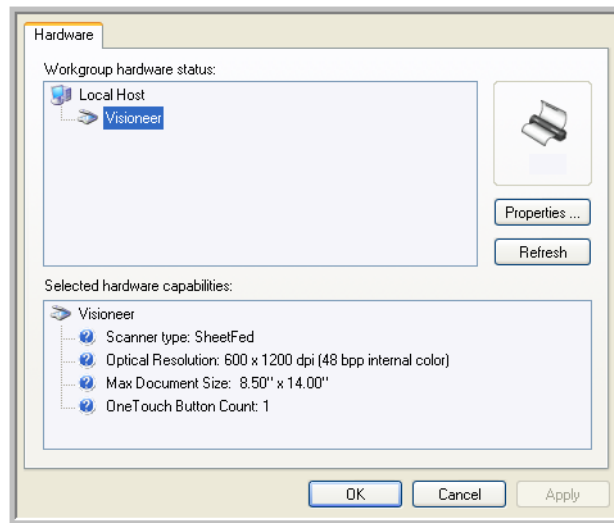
Hardware

Workgroup hardware status:

Local Host

Visioneer

Properties ...

Refresh

Selected hardware capabilities:

Visioneer

Scanner type: SheetFed

Optical Resolution: 600 x 1200 dpi (48 bpp internal color)

Max Document Size: 8.50'' x 14.00''

OneTouch Button Count: 1

OK

Cancel

Apply